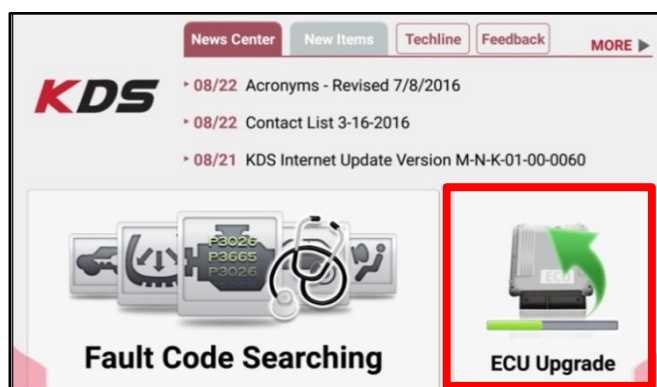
News Center
New Items
Techline
Feedback
MORE ▶

KDS

08/22 Acronyms - Revised 7/8/2016

08/22 Contact List 3-16-2016

08/21 KDS Internet Update Version M-N-K-01-00-0060

P3026
P3665
P3026

Fault Code Searching

ECU

ECU Upgrade